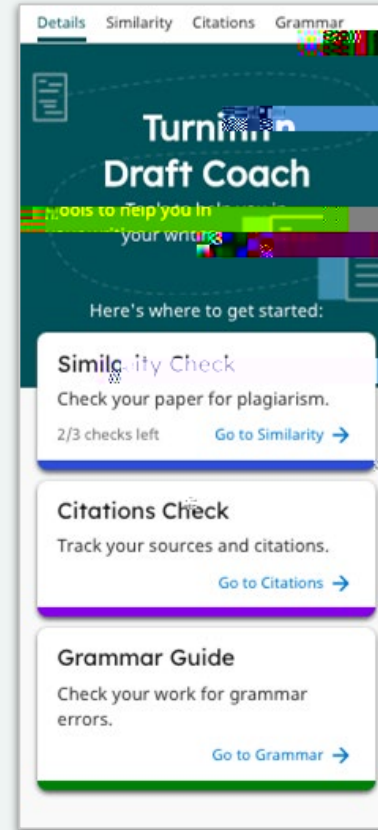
Details Similarity Citations Grammar

Turnit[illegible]n
Draft Coach

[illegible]ools to help you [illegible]
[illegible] your writ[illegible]

Here's where to get started:

Simil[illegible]ity Check
Check your paper for plagiarism.
2/3 checks left
Go to Similarity →

Citations Check
Track your sources and citations.
Go to Citations →

Grammar Guide
Check your work for grammar errors.
Go to Grammar →